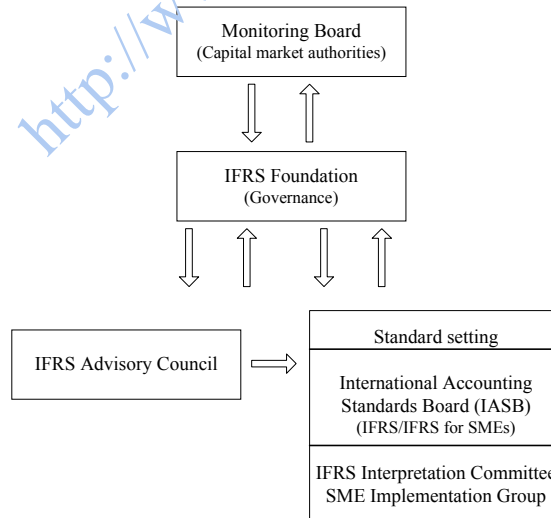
http://w

Monitoring Board
(Capital market authorities)

IFRS Foundation
(Governance)

IFRS Advisory Council

Standard setting

International Accounting Standards Board (IASB)
(IFRS/IFRS for SMEs)

IFRS Interpretation Committee
SME Implementation Group